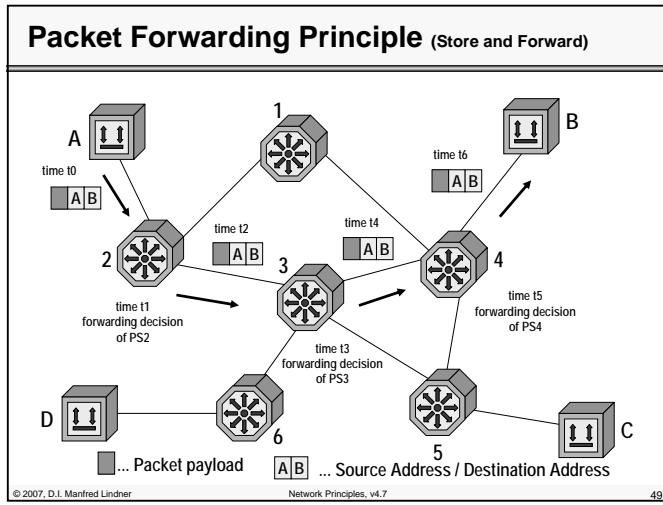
Packet Forwarding Principle (Store and Forward)

A

time t0

A B

1

2

time t2

A B

3

time t1
forwarding decision
of PS2

time t4

A B

time t6

A B

B

4

time t5
forwarding decision
of PS4

time t3
forwarding decision
of PS3

D

6

5

C

... Packet payload

A B ... Source Address / Destination Address

© 2007, D.I. Manfred Lindner

Network Principles, v4.7

49